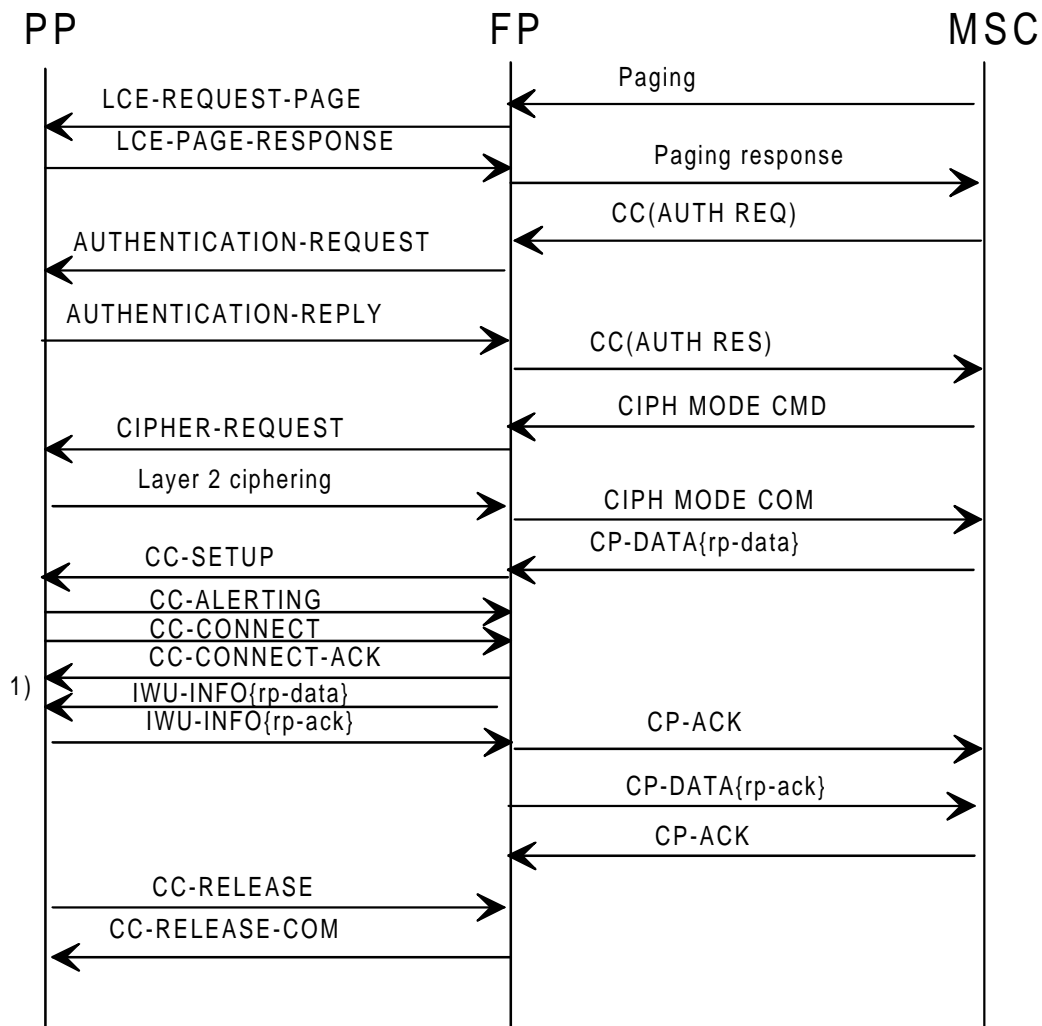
PP FP MSC

Paging
LCE-REQUEST-PAGE
LCE-PAGE-RESPONSE
Paging response
CC(AUTH REQ)
AUTHENTICATION-REQUEST
AUTHENTICATION-REPLY
CC(AUTH RES)
CIPH MODE CMD
CIPHER-REQUEST
Layer 2 ciphering
CIPH MODE COM
CP-DATA{rp-data}
CC-SETUP
CC-ALERTING
CC-CONNECT
CC-CONNECT-ACK
1) IWU-INFO{rp-data}
IWU-INFO{rp-ack}
CP-ACK
CP-DATA{rp-ack}
CP-ACK
CC-RELEASE
CC-RELEASE-COM